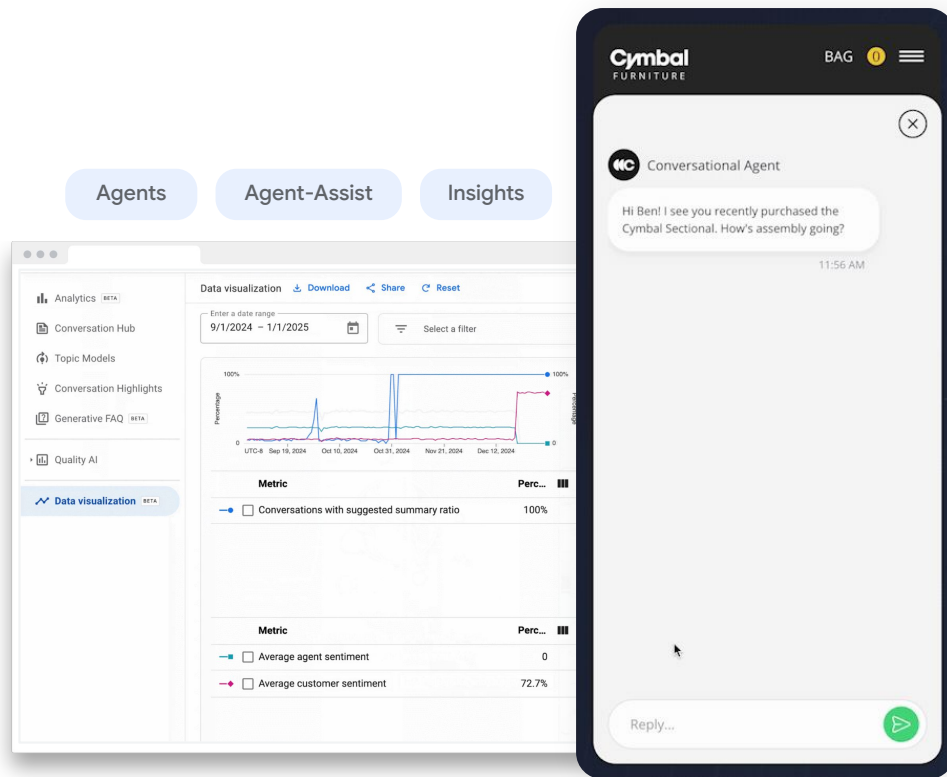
Agents

Agent-Assist

Insights

Analytics BETA
Conversation Hub
Topic Models
Conversation Highlights
Generative FAQ BETA
Quality AI
Data visualization BETA

Data visualization
Download
Share
Reset

Enter a date range
9/1/2024 – 1/1/2025

Select a filter

100%
Percentage
0
UTC-8 Sep 19, 2024 Oct 10, 2024 Oct 31, 2024 Nov 21, 2024 Dec 12, 2024
100%
0

| Metric | Perc... |
|---|---|
| Conversations with suggested summary ratio | 100% |

| Metric | Perc... |
|---|---|
| Average agent sentiment | 0 |
| Average customer sentiment | 72.7% |

Cymbal FURNITURE
BAG 0

Conversational Agent

Hi Ben! I see you recently purchased the Cymbal Sectional. How's assembly going?

11:56 AM

Reply...